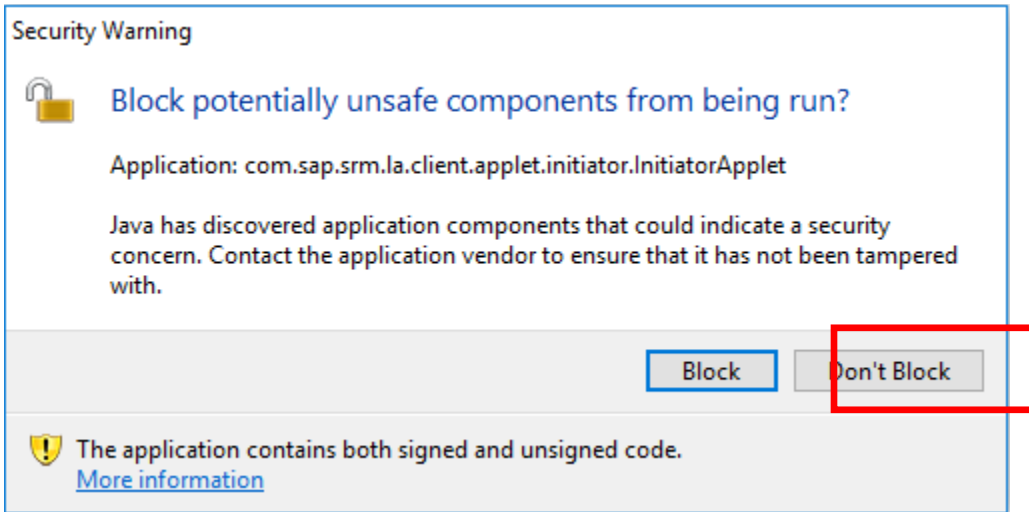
Security Warning

Block potentially unsafe components from being run?

Application: com.sap.srm.la.client.applet.initiator.InitiatorApplet

Java has discovered application components that could indicate a security concern. Contact the application vendor to ensure that it has not been tampered with.

Block

Don't Block

The application contains both signed and unsigned code.
More information